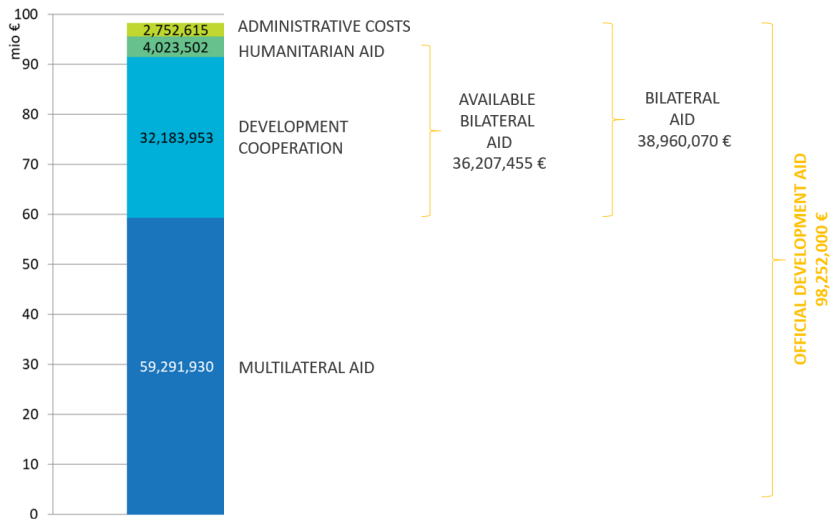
mio €
100
90
80
70
60
50
40
30
20
10
0

2,752,615
4,023,502
32,183,953
59,291,930

ADMINISTRATIVE COSTS
HUMANITARIAN AID
DEVELOPMENT COOPERATION
MULTILATERAL AID

AVAILABLE BILATERAL AID
36,207,455 €

BILATERAL AID
38,960,070 €

OFFICIAL DEVELOPMENT AID
98,252,000 €